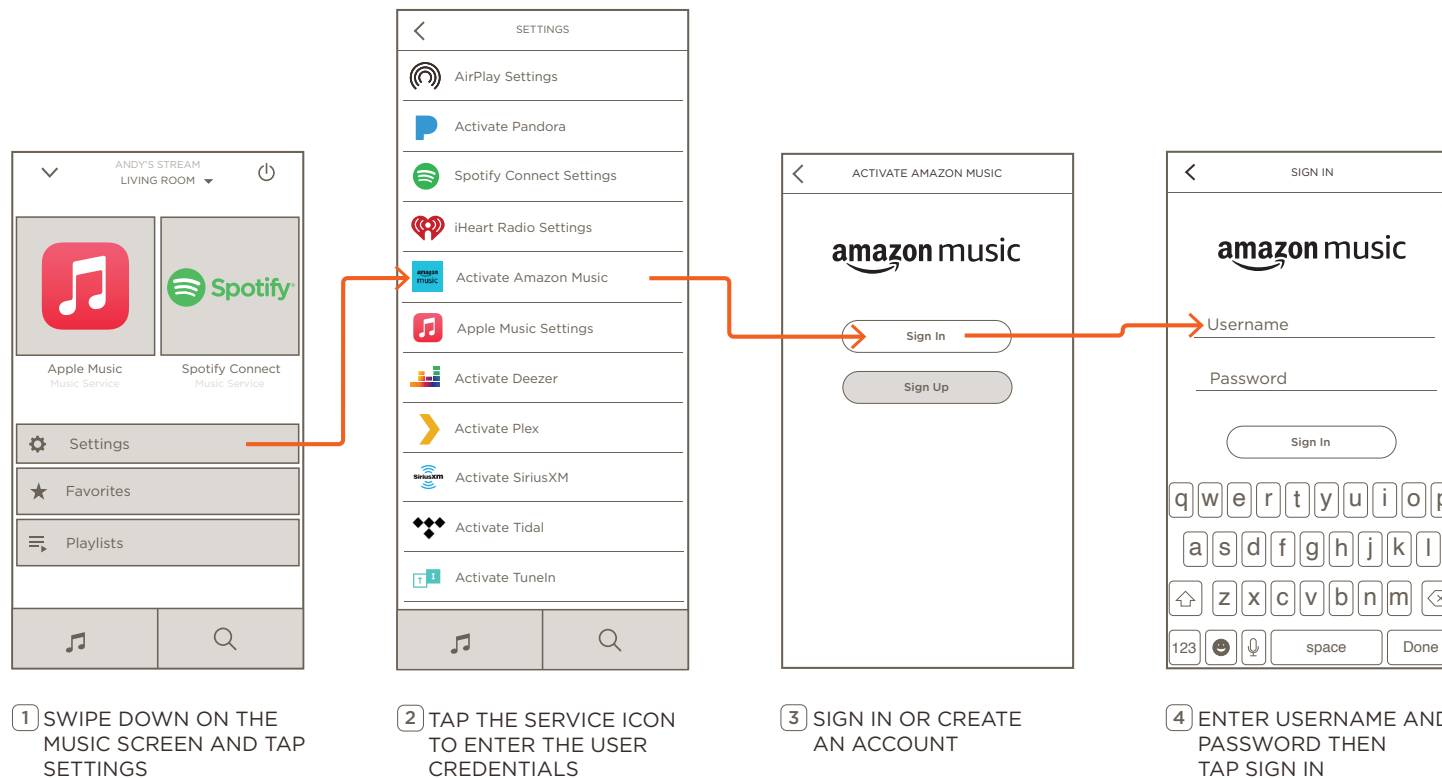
ANDY'S STREAM
LIVING ROOM

Spotify

Apple Music
Music Service

Spotify Connect
Music Service

Settings

Favorites

Playlists

SETTINGS

AirPlay Settings

Activate Pandora

Spotify Connect Settings

iHeart Radio Settings

amazon music Activate Amazon Music

Apple Music Settings

Activate Deezer

Activate Plex

SiriusXM Activate SiriusXM

Activate Tidal

Activate TuneIn

ACTIVATE AMAZON MUSIC

amazon music

Sign In

Sign Up

SIGN IN

amazon music

Username

Password

Sign In

q w e r t y u i o p

a s d f g h j k l

z x c v b n m

123 space Done

1 SWIPE DOWN ON THE MUSIC SCREEN AND TAP SETTINGS

2 TAP THE SERVICE ICON TO ENTER THE USER CREDENTIALS

3 SIGN IN OR CREATE AN ACCOUNT

4 ENTER USERNAME AND PASSWORD THEN TAP SIGN IN